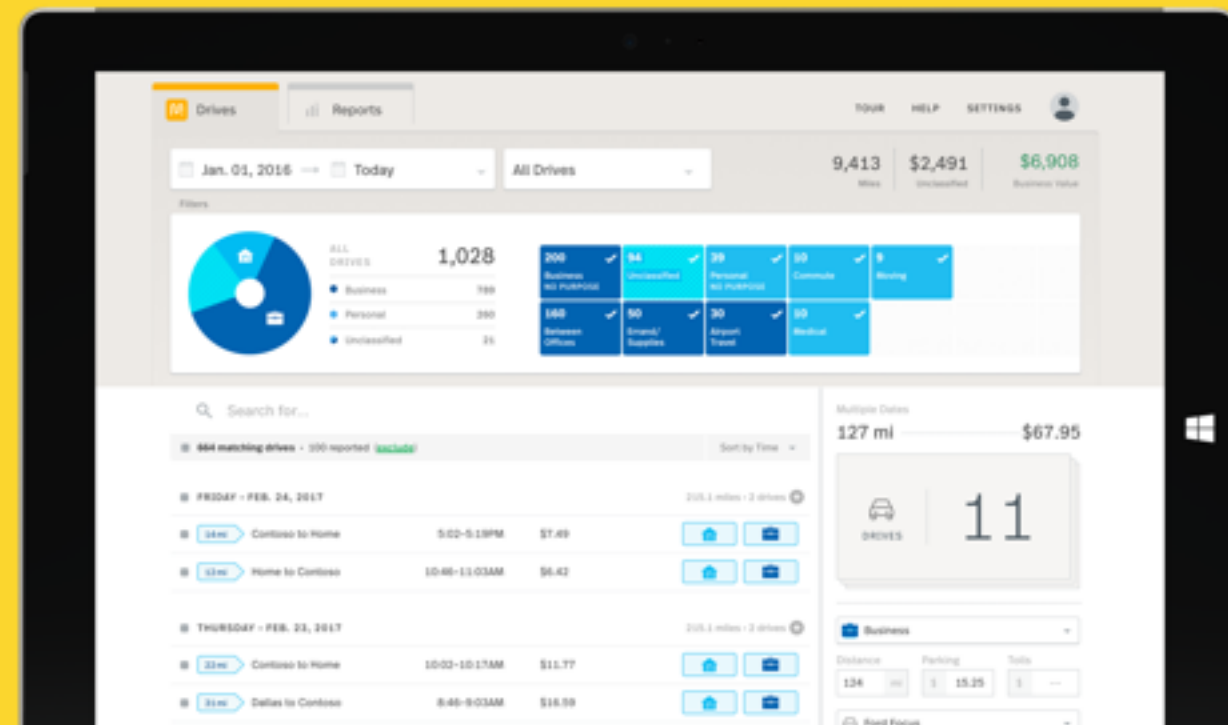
Drives

Reports

TOUR HELP SETTINGS

Jan. 01, 2016 → Today

All Drives

9,413
Miles

$2,491
Unclassified

$6,908
Business Value

Filters

ALL DRIVES 1,028

Business 789

Personal 390

Unclassified 21

| 200 Business NO PURPOSE | 94 Unclassified | 39 Personal NO PURPOSE | 10 Commute | 9 Moving |
|---|---|---|---|---|
| 160 Between Offices | 50 Errand/ Supplies | 30 Airport Travel | 10 Medical | |

Search for...

464 matching drives • 100 reported (exclude)

Sort by Time

FRIDAY • FEB. 24, 2017

215.1 miles • 2 drives

14 mi Contoso to Home 5:02–5:19PM $7.49

12 mi Home to Contoso 10:46–11:03AM $6.42

THURSDAY • FEB. 23, 2017

215.1 miles • 2 drives

22 mi Contoso to Home 10:02–10:17AM $11.77

31 mi Dallas to Contoso 8:46–9:03AM $16.59

Multiple Dates

127 mi $67.95

DRIVES 11

Business

Distance
124 mi

Parking
$ 15.25

Tolls
$ ---

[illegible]